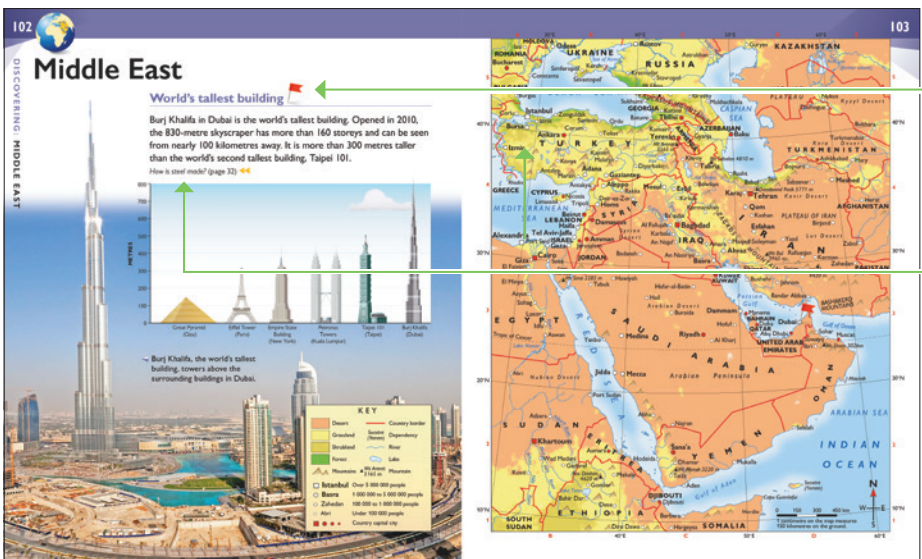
102

DISCOVERING: MIDDLE EAST

Middle East

World's tallest building

Burj Khalifa in Dubai is the world's tallest building. Opened in 2010, the 830-metre skyscraper has more than 160 storeys and can be seen from nearly 100 kilometres away. It is more than 300 metres taller than the world's second tallest building, Taipei 101.

How is steel made? (page 32)

METRES

800
700
600
500
400
300
200
100
0

Great Pyramid (Giza)
Eiffel Tower (Paris)
Empire State Building (New York)
Petronas Towers (Kuala Lumpur)
Taipei 101 (Taipei)
Burj Khalifa (Dubai)

Burj Khalifa, the world's tallest building, towers above the surrounding buildings in Dubai.

KEY

| | | | |
|---|---|---|---|
| Desert | | Country border | |
| Grassland | | Disputed border | Dependency |
| Scrubland | | River | |
| Forest | | Lake | |
| Mountains | Mt Ararat 5165 m | Mountain | |

Istanbul Over 5 000 000 people
Basra 1 000 000 to 5 000 000 people
Zahedan 100 000 to 1 000 000 people
Abri Under 100 000 people
Country capital city

103

MOLDOVA UKRAINE RUSSIA KAZAKHSTAN
Bucharest
CASPIAN SEA
Istanbul
Ankara
TURKEY
AZERBAIJAN
TURKMENISTAN
GREECE
CYPRUS
MEDITERRANEAN SEA
LEBANON
SYRIA
Beirut
Damascus
Tel Aviv-Jaffa
ISRAEL
Amman
JORDAN
Cairo
IRAQ
Baghdad
Tehran
IRAN
PLATEAU OF IRAN
AFGHANISTAN
PAKISTAN
EGYPT
SAUDI ARABIA
Riyadh
Medina
Mecca
Jidda
Arabian Peninsula
Persian Gulf
KUWAIT
BAHRAIN
QATAR
Doha
Dubai
UNITED ARAB EMIRATES
OMAN
ARABIAN SEA
INDIAN OCEAN
Red Sea
SUDAN
Khartoum
YEMEN
Sana'a
Gulf of Aden
DJIBOUTI
ERITREA
ETHIOPIA
SOMALIA
SOUTH SUDAN
Nubian Desert
Libyan Desert

1 centimetre on the map measures 100 kilometres on the ground.

0 100 200 300 400 km

N
E
S
W